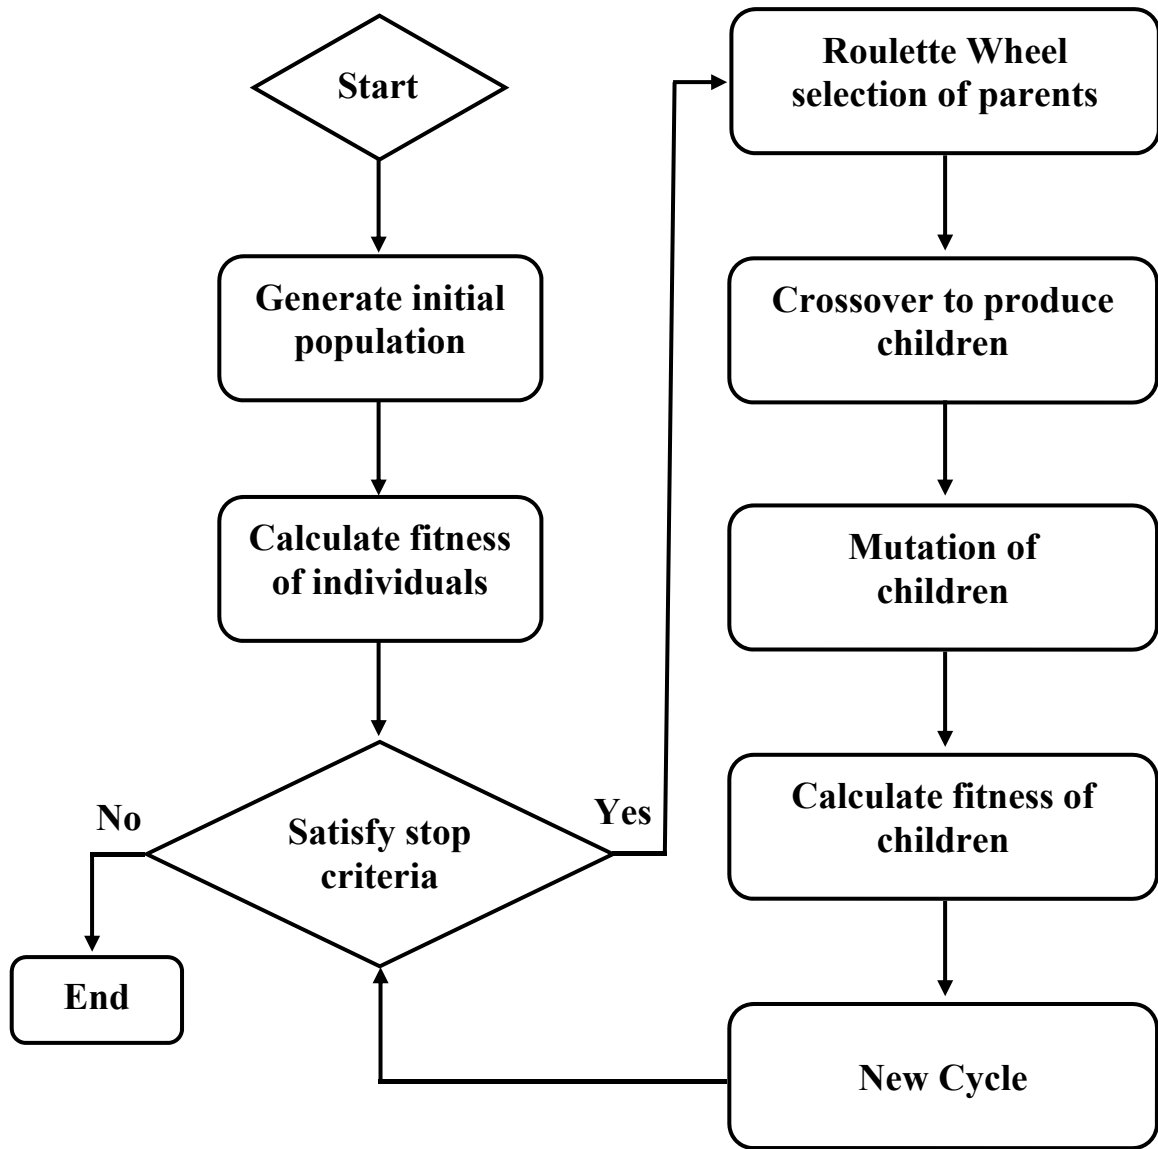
Start

Generate initial population

Calculate fitness of individuals

Satisfy stop criteria

No

End

Yes

Roulette Wheel selection of parents

Crossover to produce children

Mutation of children

Calculate fitness of children

New Cycle